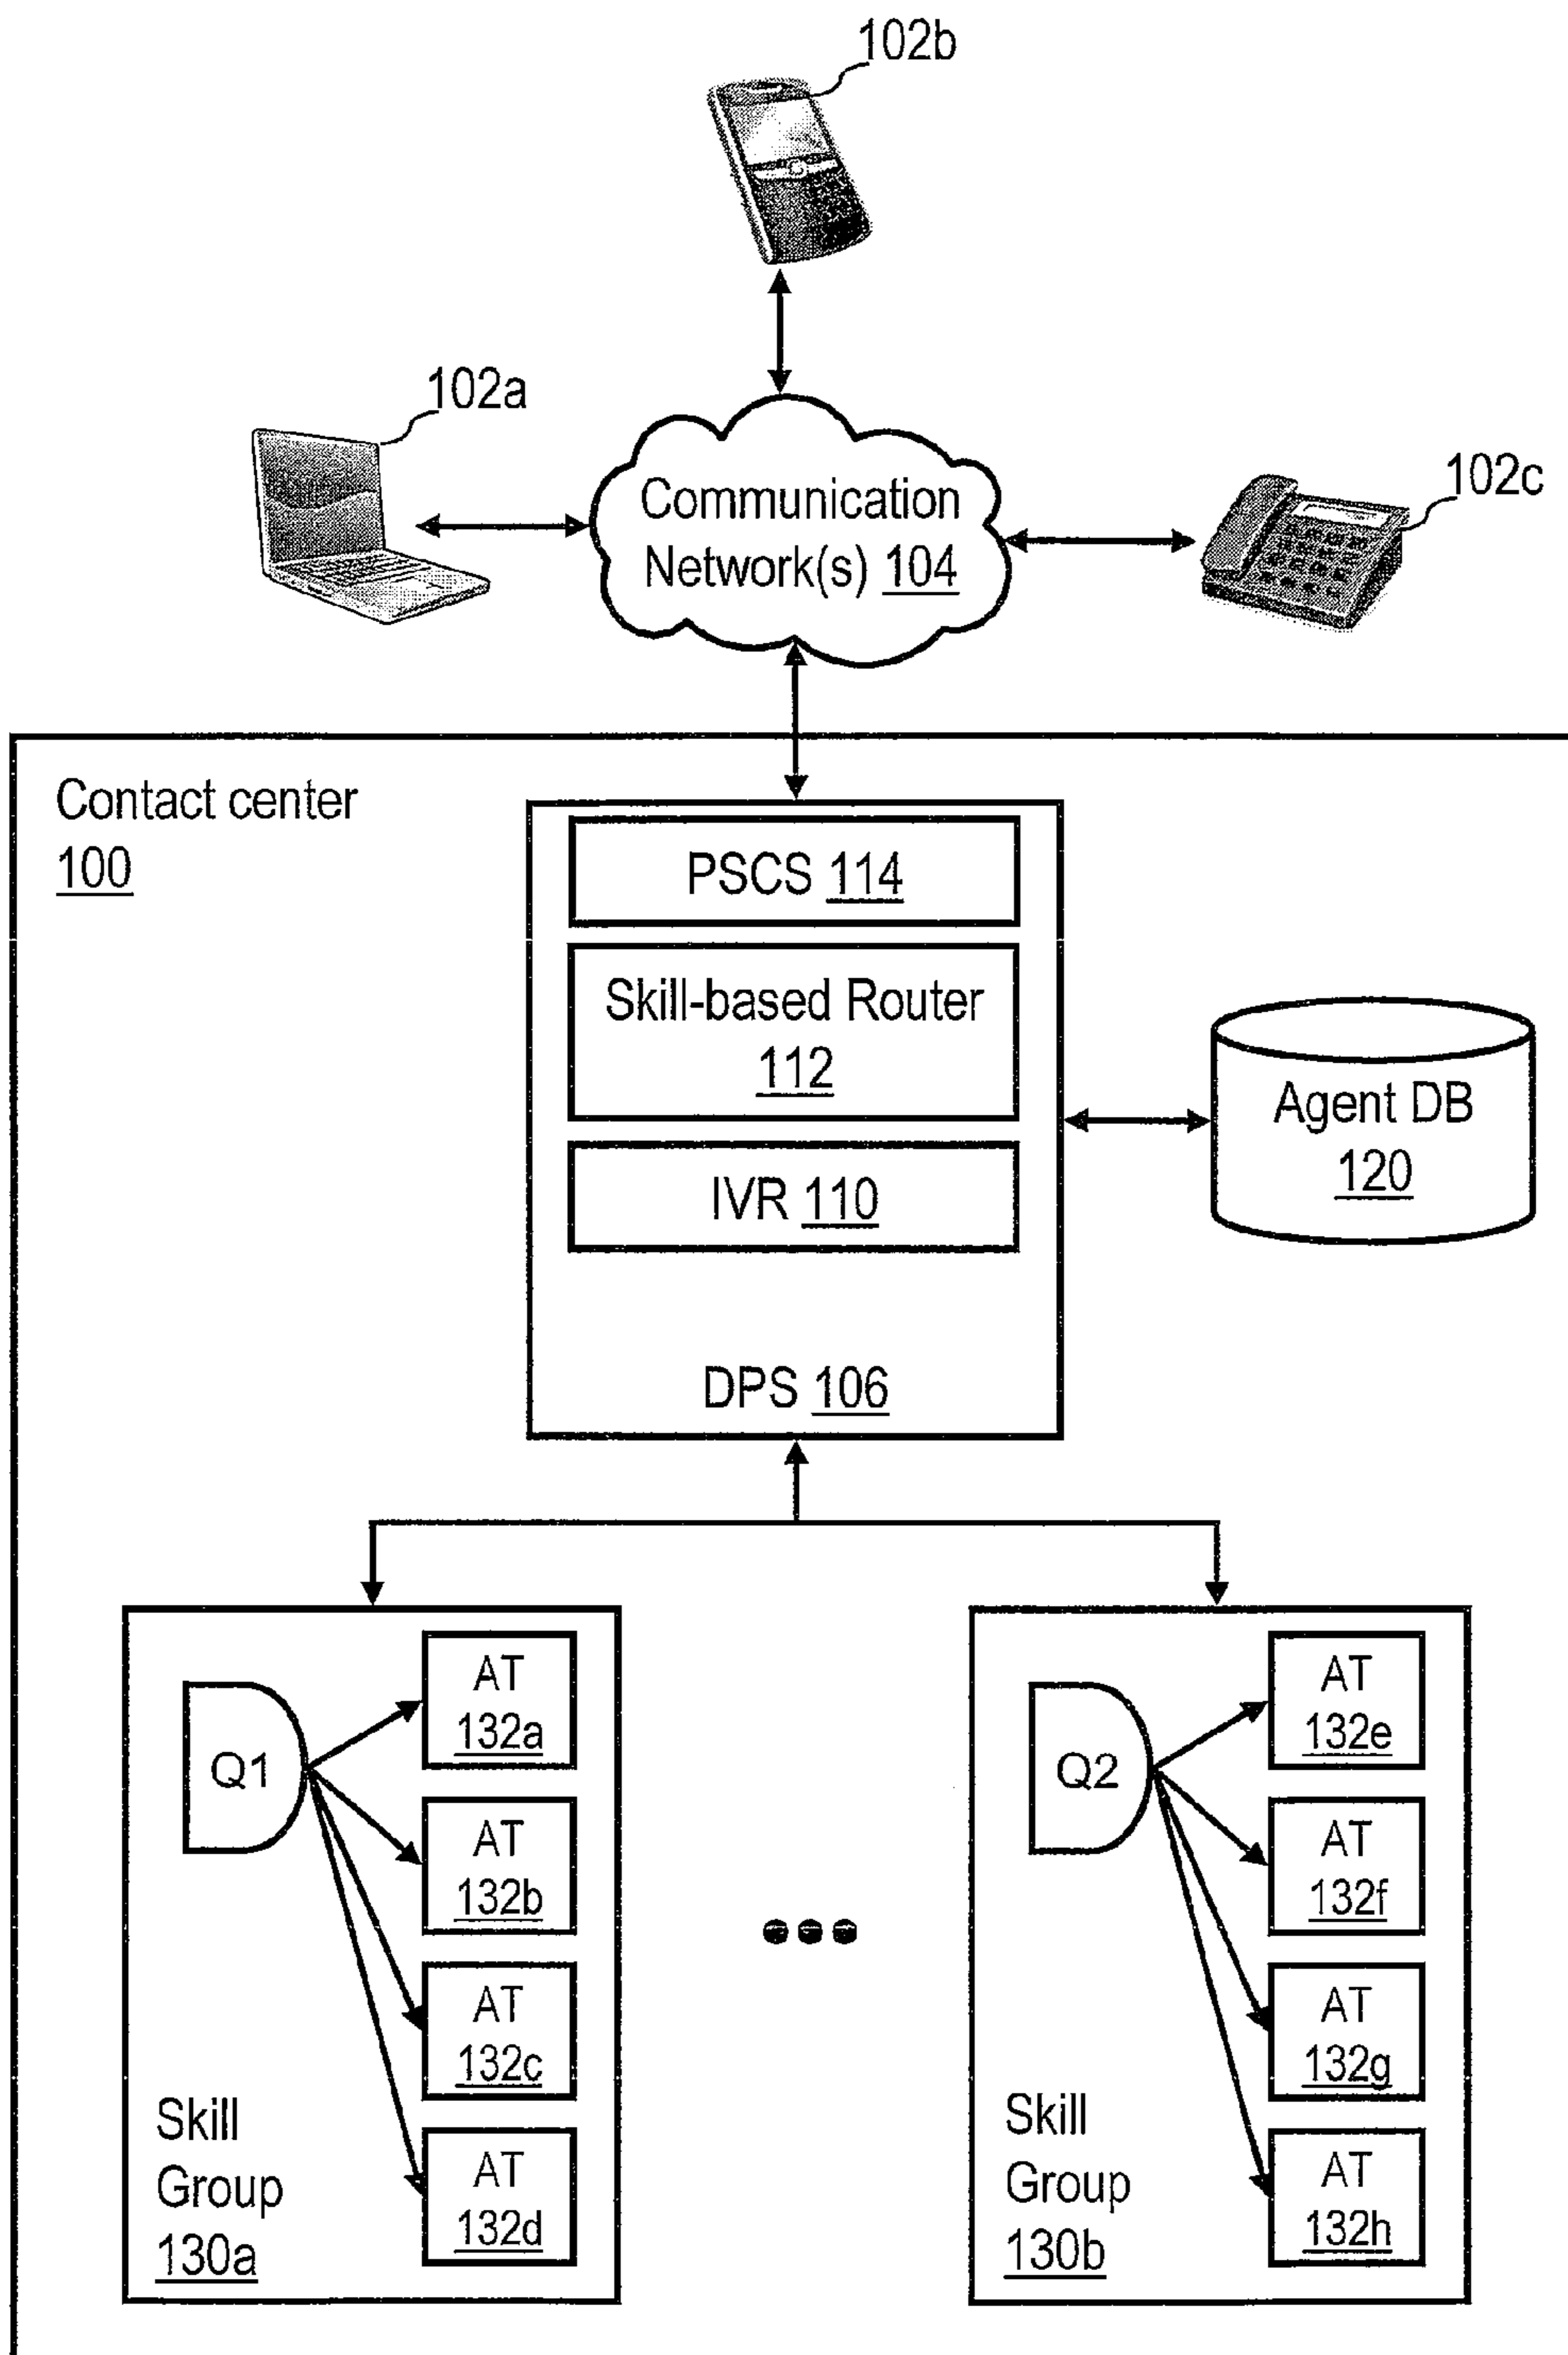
102b

102a

Communication Network(s) 104

102c

Contact center 100

PSCS 114

Skill-based Router 112

IVR 110

DPS 106

Agent DB 120

Q1

AT 132a

AT 132b

AT 132c

AT 132d

Skill Group 130a

Q2

AT 132e

AT 132f

AT 132g

AT 132h

Skill Group 130b